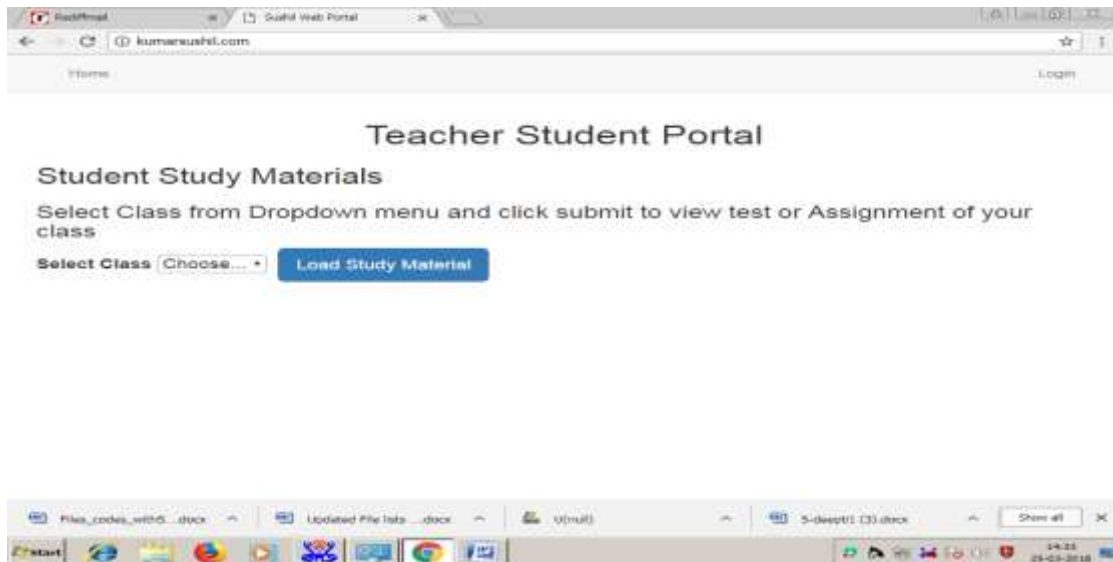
Rediffmail × | Sushil Web Portal ×

kumarsushil.com

Home

Login

Teacher Student Portal

Student Study Materials

Select Class from Dropdown menu and click submit to view test or Assignment of your class

Select Class Choose...

Load Study Material

Files_codes_with5...docx

Updated File lists ...docx

U(null)

5-deepti (3).docx

Show all

start

14:33
25-03-2018